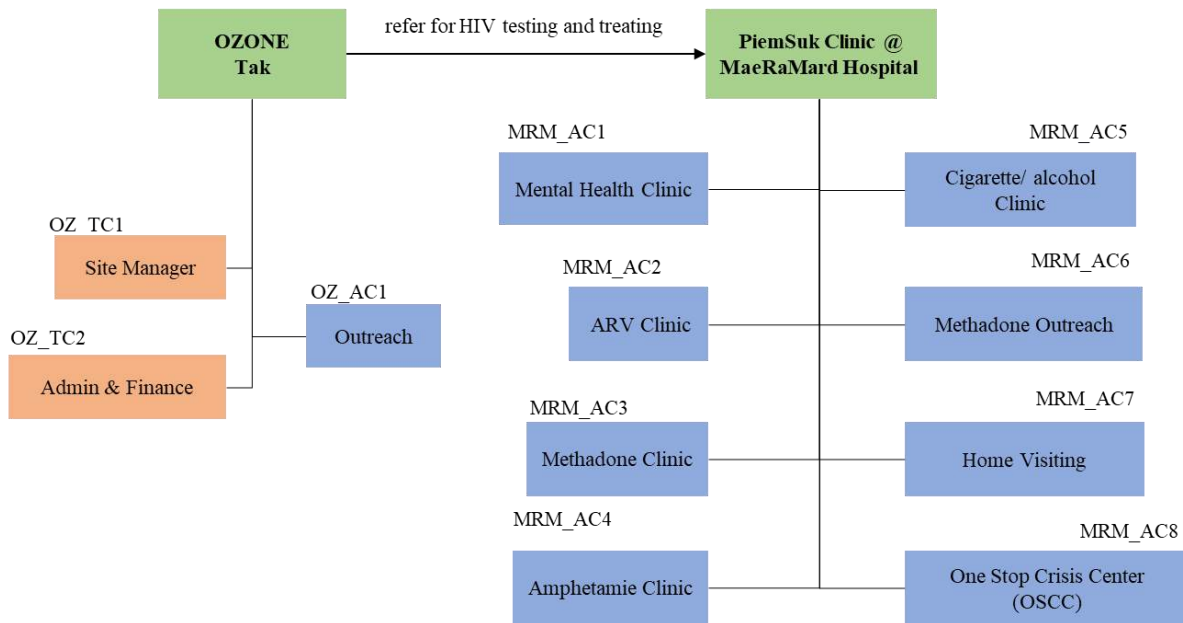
OZONE
Tak

refer for HIV testing and treating

PiemSuk Clinic @
MaeRaMard Hospital

OZ_TC1
Site Manager

OZ_AC1
Outreach

OZ_TC2
Admin & Finance

MRM_AC1
Mental Health Clinic

MRM_AC5
Cigarette/ alcohol Clinic

MRM_AC2
ARV Clinic

MRM_AC6
Methadone Outreach

MRM_AC3
Methadone Clinic

MRM_AC7
Home Visiting

MRM_AC4
Amphetamie Clinic

MRM_AC8
One Stop Crisis Center (OSCC)